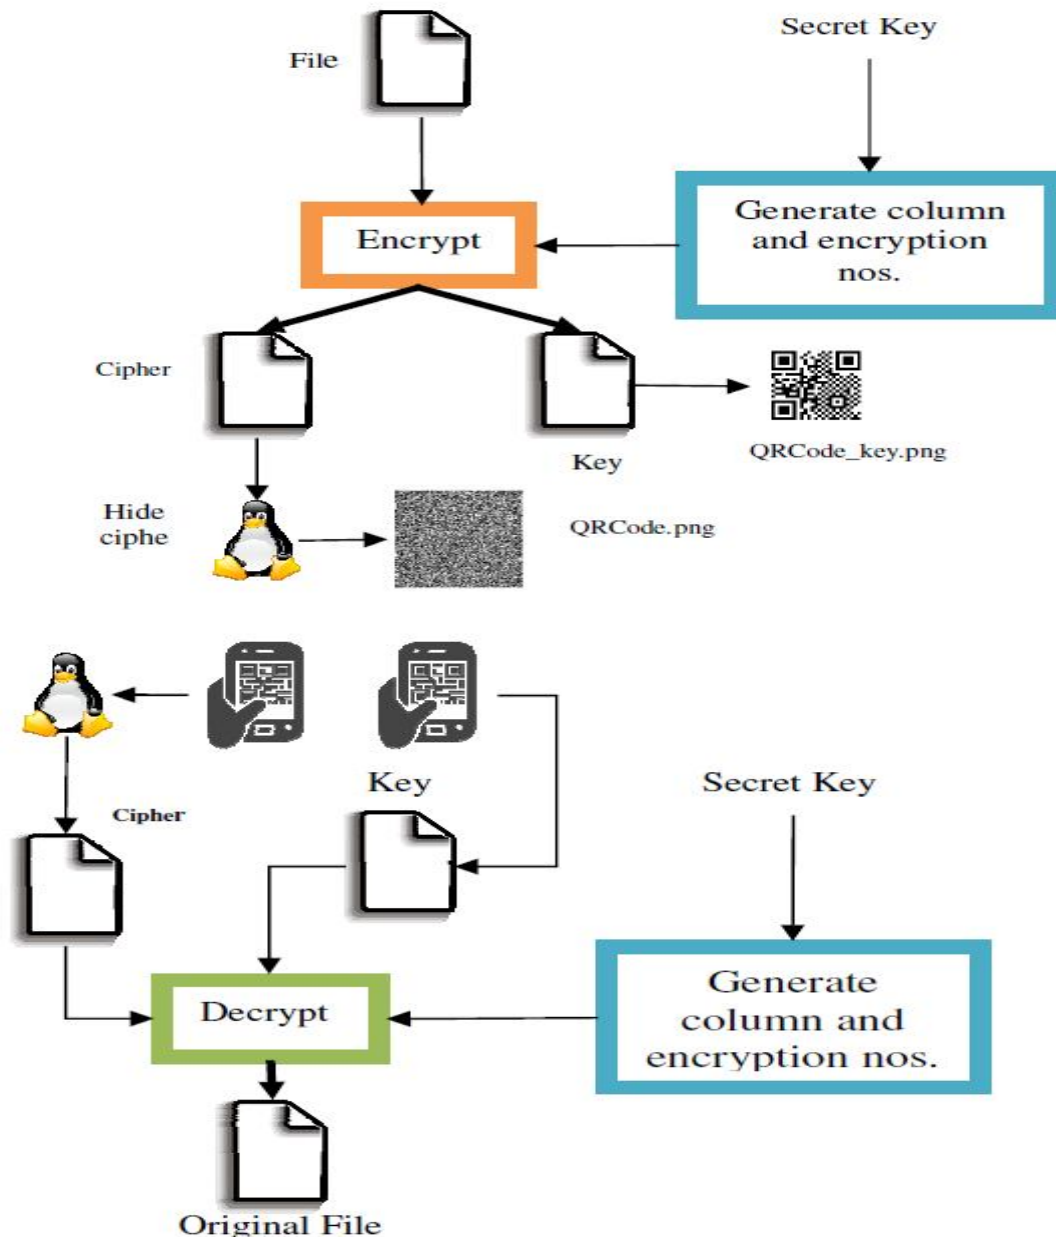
File

Secret Key

Encrypt

Generate column and encryption nos.

Cipher

Key

QRCode_key.png

Hide ciphe

QRCode.png

Key

Secret Key

Cipher

Decrypt

Generate column and encryption nos.

Original File